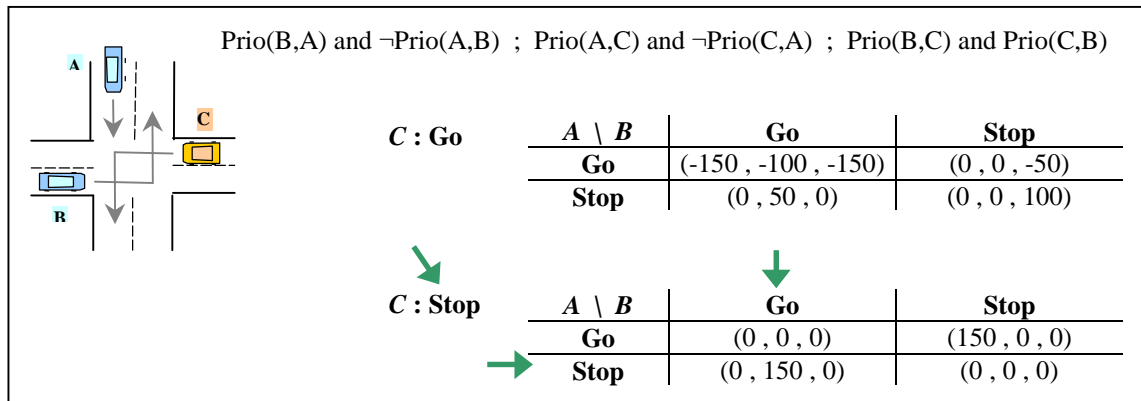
A

C

B

Prio(B,A) and ¬Prio(A,B) ; Prio(A,C) and ¬Prio(C,A) ; Prio(B,C) and Prio(C,B)

*C* : Go

| *A* \ *B* | Go | Stop |
|---|---|---|
| Go | (-150 , -100 , -150) | (0 , 0 , -50) |
| Stop | (0 , 50 , 0) | (0 , 0 , 100) |

*C* : Stop

| *A* \ *B* | Go | Stop |
|---|---|---|
| Go | (0 , 0 , 0) | (150 , 0 , 0) |
| Stop | (0 , 150 , 0) | (0 , 0 , 0) |